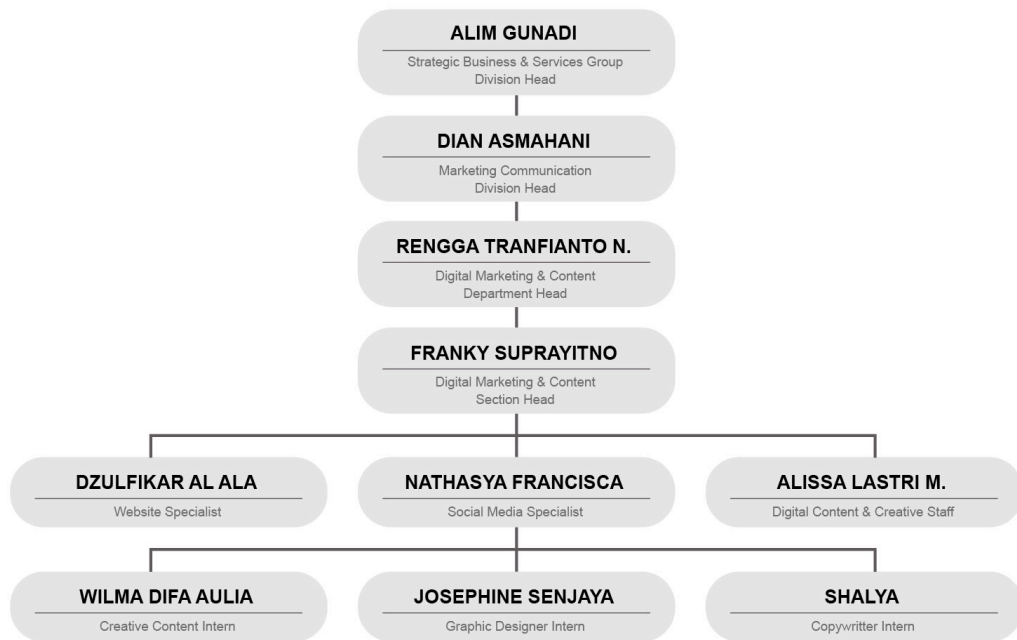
ALIM GUNADI
Strategic Business & Services Group Division Head

DIAN ASMAHANI
Marketing Communication Division Head

RENGGA TRANFIANTO N.
Digital Marketing & Content Department Head

FRANKY SUPRAYITNO
Digital Marketing & Content Section Head

DZULFIKAR AL ALA
Website Specialist

NATHASYA FRANCISCA
Social Media Specialist

ALISSA LASTRI M.
Digital Content & Creative Staff

WILMA DIFA AULIA
Creative Content Intern

JOSEPHINE SENJAYA
Graphic Designer Intern

SHALYA
Copywritter Intern